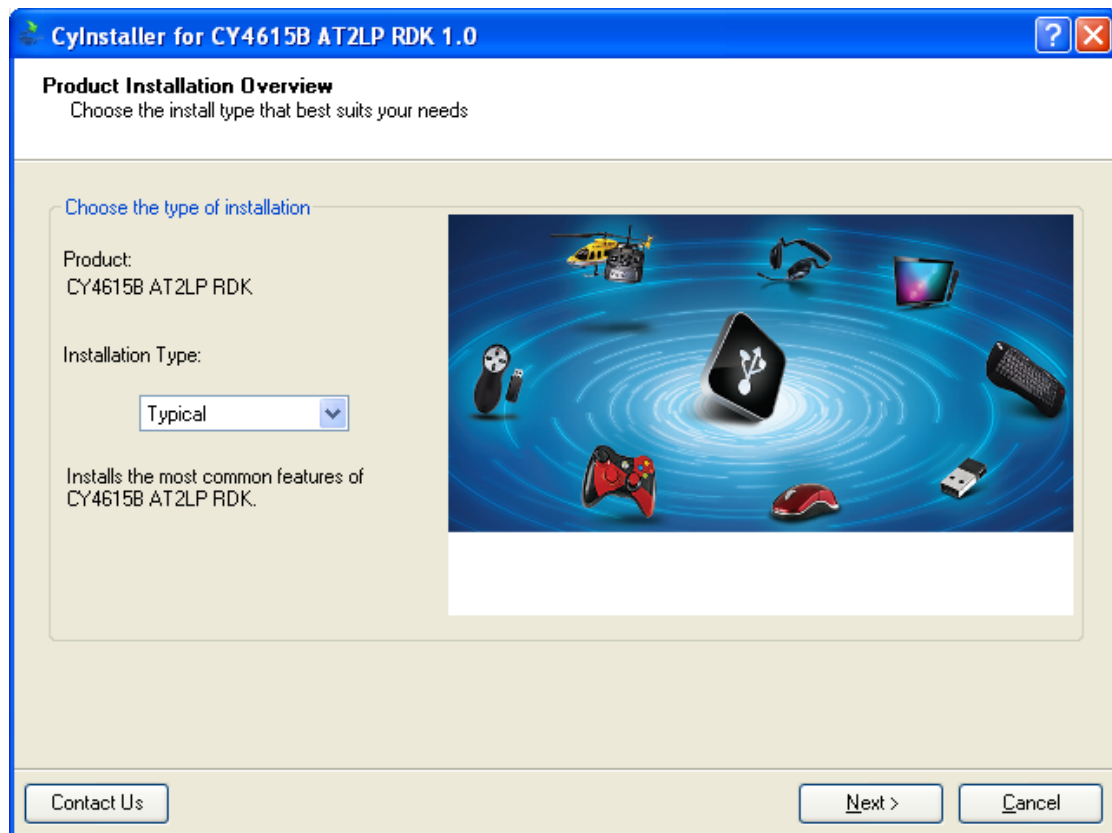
CyInstaller for CY4615B AT2LP RDK 1.0

Product Installation Overview
Choose the install type that best suits your needs

Choose the type of installation

Product:
CY4615B AT2LP RDK

Installation Type:

Typical

Installs the most common features of CY4615B AT2LP RDK.

Contact Us

Next >

Cancel